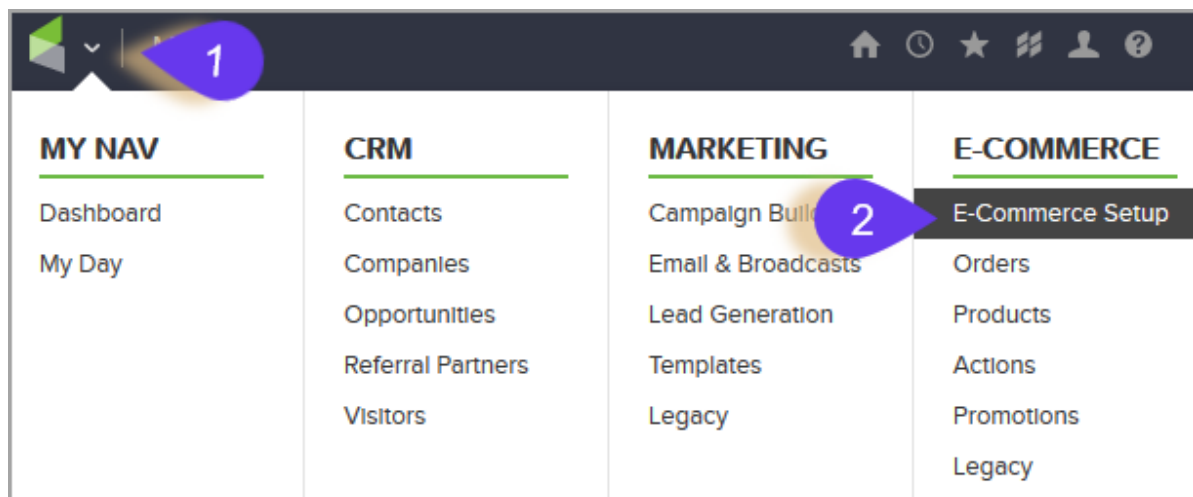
1

MY NAV
Dashboard
My Day

CRM
Contacts
Companies
Opportunities
Referral Partners
Visitors

MARKETING
Campaign Buil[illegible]
Email & Broadcasts
Lead Generation
Templates
Legacy

2

E-COMMERCE
E-Commerce Setup
Orders
Products
Actions
Promotions
Legacy